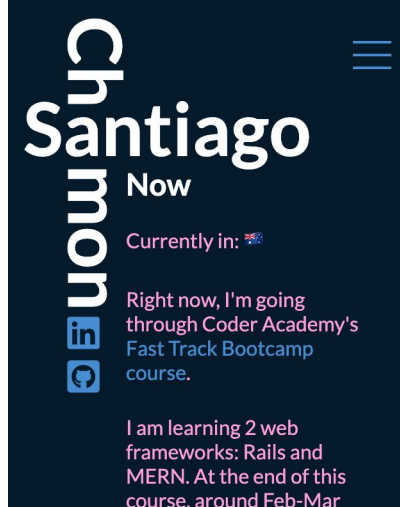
Chmon

Santiago

Now

Currently in: 🇦🇺

Right now, I'm going through Coder Academy's Fast Track Bootcamp course.

I am learning 2 web frameworks: Rails and MERN. At the end of this course, around Feb-Mar